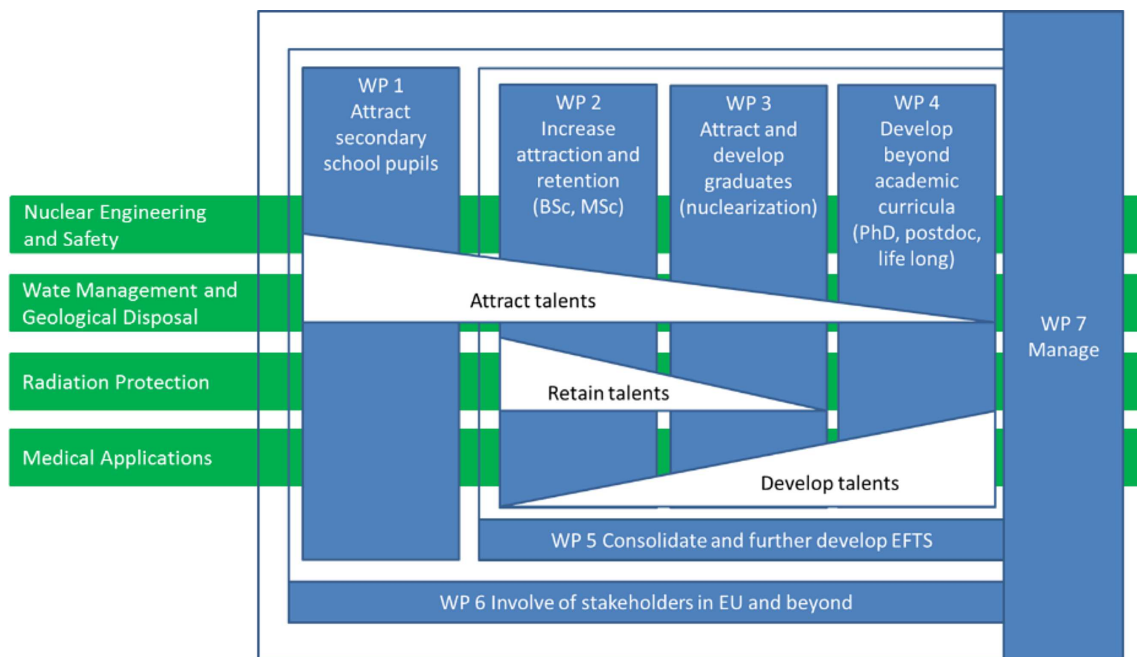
WP 1
Attract secondary school pupils

WP 2
Increase attraction and retention (BSc, MSc)

WP 3
Attract and develop graduates (nuclearization)

WP 4
Develop beyond academic curricula (PhD, postdoc, life long)

Nuclear Engineering and Safety

Wate Management and Geological Disposal

Radiation Protection

Medical Applications

Attract talents

Retain talents

Develop talents

WP 7
Manage

WP 5 Consolidate and further develop EFTS

WP 6 Involve of stakeholders in EU and beyond